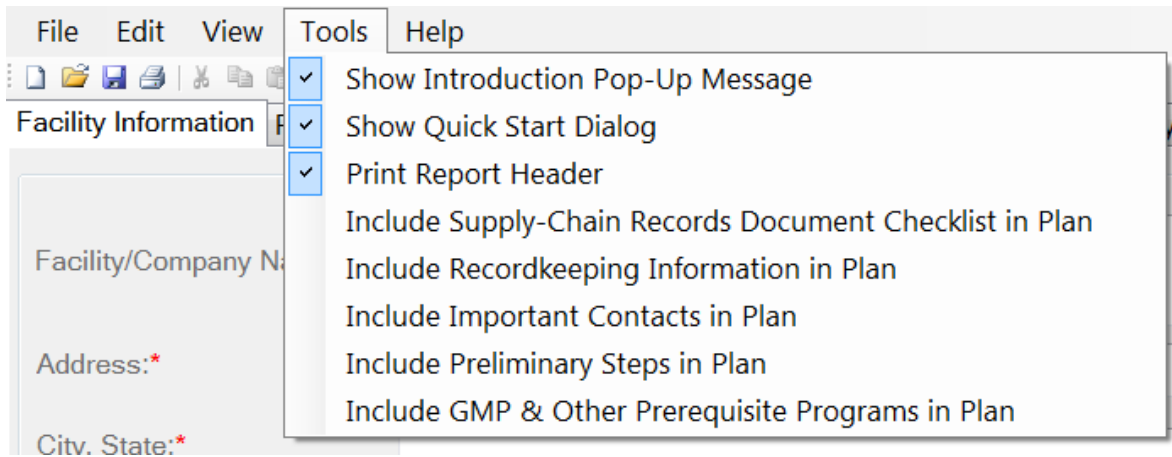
File Edit View Tools Help

Facility Information

Show Introduction Pop-Up Message
Show Quick Start Dialog
Print Report Header
Include Supply-Chain Records Document Checklist in Plan
Include Recordkeeping Information in Plan
Include Important Contacts in Plan
Include Preliminary Steps in Plan
Include GMP & Other Prerequisite Programs in Plan

Facility/Company N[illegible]

Address:*

City, State:*